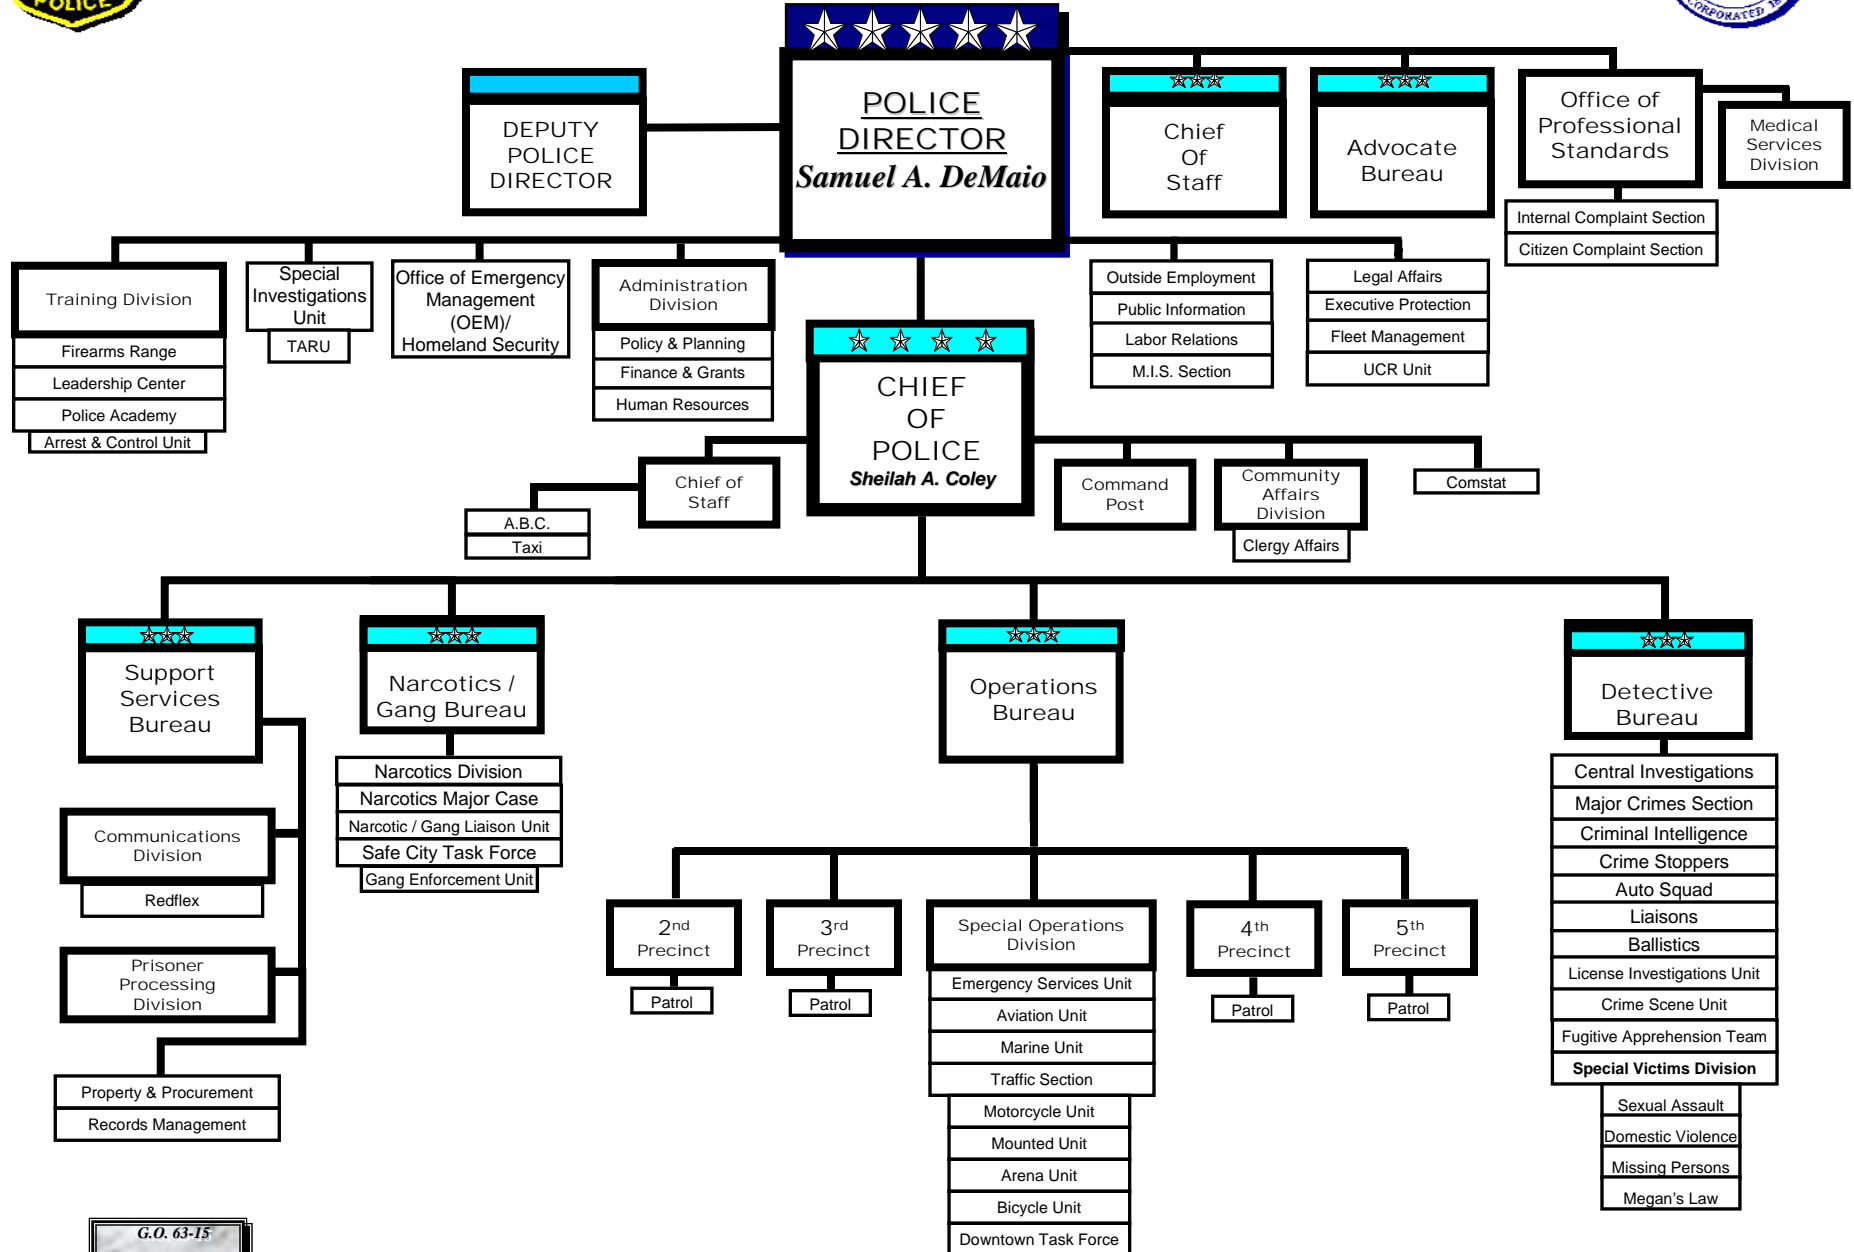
POLICE

POLICE DIRECTOR
Samuel A. DeMaio

DEPUTY POLICE DIRECTOR

Chief Of Staff

Advocate Bureau

Office of Professional Standards

Internal Complaint Section

Citizen Complaint Section

Medical Services Division

Training Division

Firearms Range

Leadership Center

Police Academy

Arrest & Control Unit

Special Investigations Unit

TARU

Office of Emergency Management (OEM)/ Homeland Security

Administration Division

Policy & Planning

Finance & Grants

Human Resources

Outside Employment

Public Information

Labor Relations

M.I.S. Section

Legal Affairs

Executive Protection

Fleet Management

UCR Unit

CHIEF OF POLICE
Sheilah A. Coley

Chief of Staff

A.B.C.

Taxi

Command Post

Community Affairs Division

Clergy Affairs

Comstat

Support Services Bureau

Communications Division

Redflex

Prisoner Processing Division

Property & Procurement

Records Management

Narcotics / Gang Bureau

Narcotics Division

Narcotics Major Case

Narcotic / Gang Liaison Unit

Safe City Task Force

Gang Enforcement Unit

Operations Bureau

2nd Precinct

Patrol

3rd Precinct

Patrol

Special Operations Division

Emergency Services Unit

Aviation Unit

Marine Unit

Traffic Section

Motorcycle Unit

Mounted Unit

Arena Unit

Bicycle Unit

Downtown Task Force

4th Precinct

Patrol

5th Precinct

Patrol

Detective Bureau

Central Investigations

Major Crimes Section

Criminal Intelligence

Crime Stoppers

Auto Squad

Liaisons

Ballistics

License Investigations Unit

Crime Scene Unit

Fugitive Apprehension Team

Special Victims Division

Sexual Assault

Domestic Violence

Missing Persons

Megan's Law

G.O. 63-15